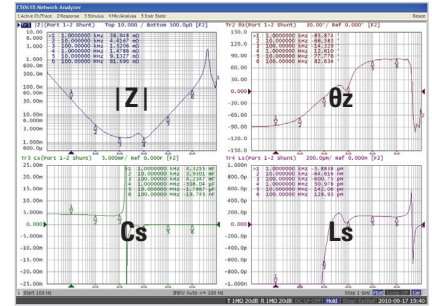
E5061B Network Analyzer

1 Active Ch/Trace 2 Response 3 Stimulus 4 Mkr/Analysis 5 Instr State

Tr1 |Z| (Port 1-2 Shunt) Top 10.000 / Bottom 500.0μΩ [F2]

| | | |
|---|---|---|
| 1 | 1.000000 kHz | 38.048 mΩ |
| 2 | 10.00000 kHz | 4.4167 mΩ |
| 3 | 100.0000 kHz | 1.5206 mΩ |
| 4 | 1.000000 MHz | 1.4780 mΩ |
| 5 | 10.00000 MHz | 8.1777 mΩ |
| 6 | 100.0000 MHz | 86.157 mΩ |

|Z|

Tr2 θz (Port 1-2 Shunt) 30.00° / Ref 0.000° [F2]

| | | |
|---|---|---|
| 1 | 1.000000 kHz | -85.874 ° |
| 2 | 10.00000 kHz | -66.581 ° |
| 3 | 100.0000 kHz | -24.329 ° |
| 4 | 1.000000 MHz | 32.010 ° |
| 5 | 10.00000 MHz | 77.974 ° |
| 6 | 100.0000 MHz | 82.634 ° |

θz

Tr3 Cs (Port 1-2 Shunt) 5.000mF / Ref 0.000F [F2]

| | | |
|---|---|---|
| 1 | 1.000000 kHz | 4.2295 mF |
| 2 | 10.00000 kHz | 3.9301 mF |
| 3 | 100.0000 kHz | 4.2247 mF |
| 4 | 1.000000 MHz | -506.04 μF |
| 5 | 10.00000 MHz | -1.9887 μF |
| 6 | 100.0000 MHz | -19.743 nF |

Cs

Tr4 Ls (Port 1-2 Shunt) 200.0pH / Ref 0.000H [F2]

| | | |
|---|---|---|
| 1 | 1.000000 kHz | -5.9888 μH |
| 2 | 10.00000 kHz | -64.819 nH |
| 3 | 100.0000 kHz | -800.73 pH |
| 4 | 1.000000 MHz | 50.978 pH |
| 5 | 10.00000 MHz | 126.09 pH |
| 6 | 100.0000 MHz | 136.93 pH |

Ls

1 Start 100 Hz IFBW Auto <= 100 Hz Stop 1 GHz

T 1MΩ 20dB R 1MΩ 20dB DC:OFF Hold 2010-09-17 19:40